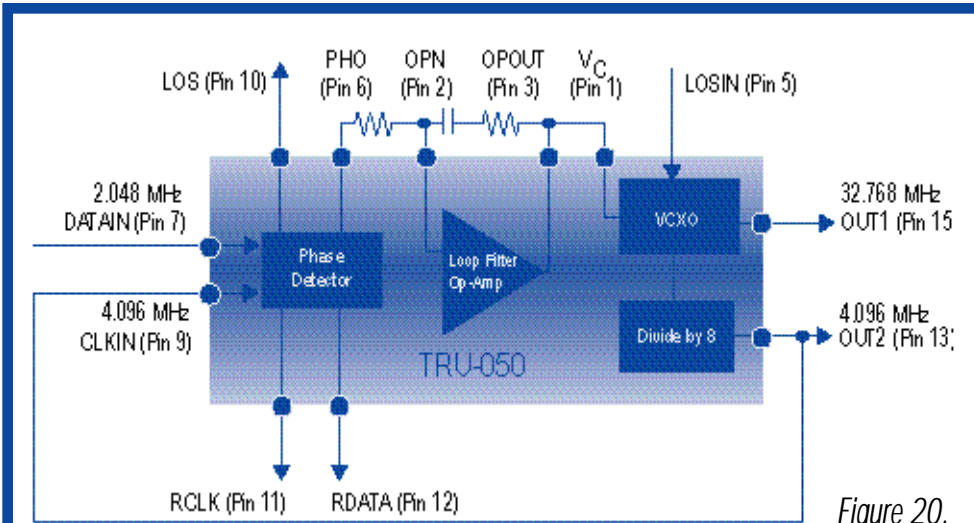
LOS (Pin 10)

PHO (Pin 6)

OPN (Pin 2)

OPOUT (Pin 3)

$V_C$ (Pin 1)

LOSIN (Pin 5)

2.048 MHz DATAIN (Pin 7)

4.096 MHz CLKIN (Pin 9)

Phase Detector

Loop Filter Op-Amp

VCXO

32.768 MHz OUT1 (Pin 15

Divide by 8

4.096 MHz OUT2 (Pin 13)

TRU-050

RCLK (Pin 11)

RDATA (Pin 12)

Figure 20.